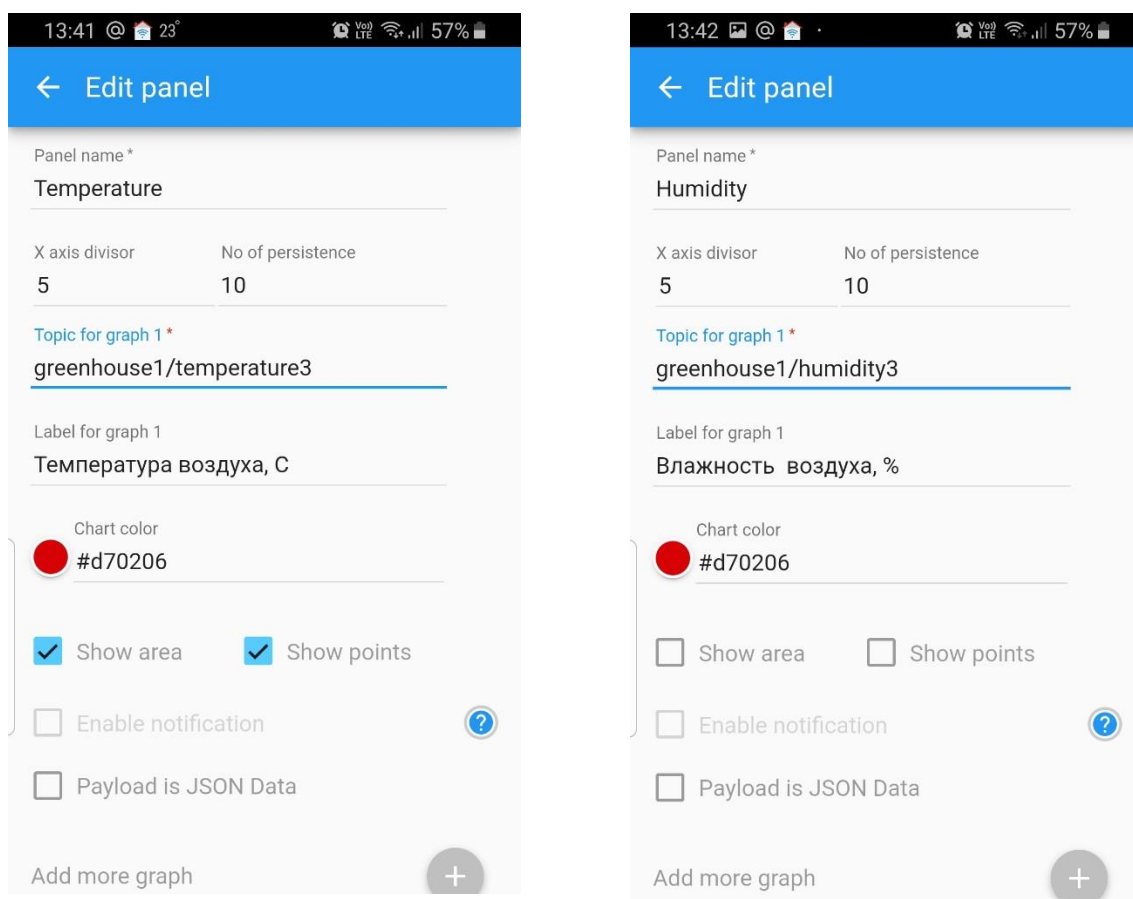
13:41 @ 23°
57%

← Edit panel

Panel name *
Temperature

X axis divisor
5

No of persistence
10

Topic for graph 1 *
greenhouse1/temperature3

Label for graph 1
Температура воздуха, С

Chart color
#d70206

Show area
Show points

Enable notification

Payload is JSON Data

Add more graph

13:42 @
Vo) LTE 57%

← Edit panel

Panel name *
Humidity

X axis divisor
5

No of persistence
10

Topic for graph 1 *
greenhouse1/humidity3

Label for graph 1
Влажность воздуха, %

Chart color
#d70206

Show area
Show points

Enable notification

Payload is JSON Data

Add more graph